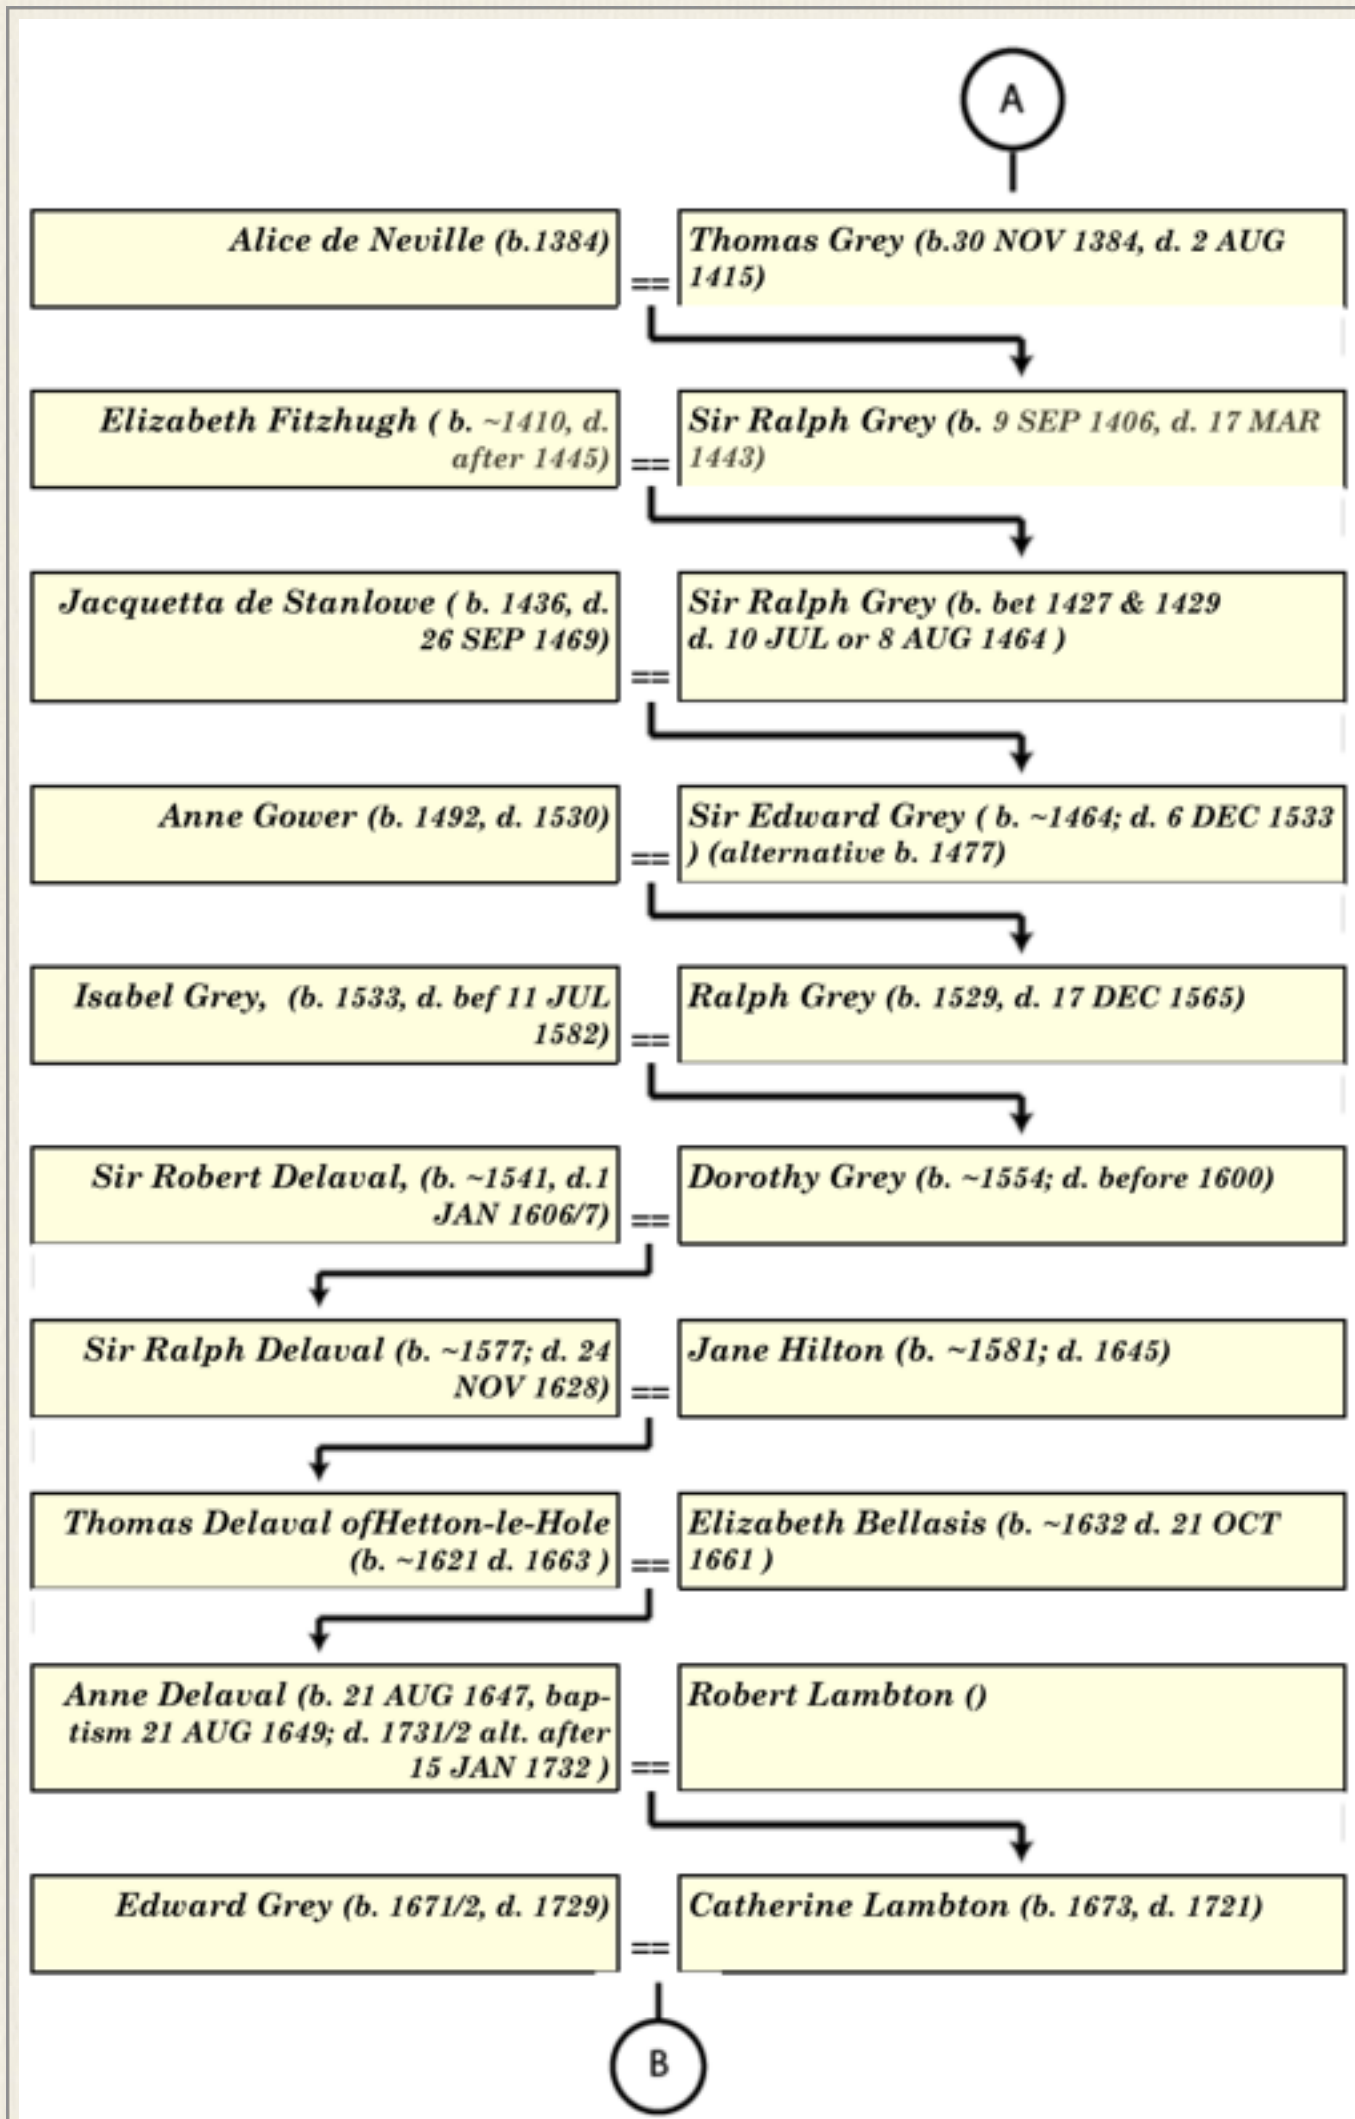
A

Alice de Neville (b.1384)

==

Thomas Grey (b.30 NOV 1384, d. 2 AUG 1415)

Elizabeth Fitzhugh ( b. ~1410, d. after 1445)

==

Sir Ralph Grey (b. 9 SEP 1406, d. 17 MAR 1443)

Jacquetta de Stanlowe ( b. 1436, d. 26 SEP 1469)

==

Sir Ralph Grey (b. bet 1427 & 1429 d. 10 JUL or 8 AUG 1464 )

Anne Gower (b. 1492, d. 1530)

==

Sir Edward Grey ( b. ~1464; d. 6 DEC 1533 ) (alternative b. 1477)

Isabel Grey, (b. 1533, d. bef 11 JUL 1582)

==

Ralph Grey (b. 1529, d. 17 DEC 1565)

Sir Robert Delaval, (b. ~1541, d.1 JAN 1606/7)

==

Dorothy Grey (b. ~1554; d. before 1600)

Sir Ralph Delaval (b. ~1577; d. 24 NOV 1628)

==

Jane Hilton (b. ~1581; d. 1645)

Thomas Delaval ofHetton-le-Hole (b. ~1621 d. 1663 )

==

Elizabeth Bellasis (b. ~1632 d. 21 OCT 1661 )

Anne Delaval (b. 21 AUG 1647, baptism 21 AUG 1649; d. 1731/2 alt. after 15 JAN 1732 )

==

Robert Lambton ()

Edward Grey (b. 1671/2, d. 1729)

==

Catherine Lambton (b. 1673, d. 1721)

B